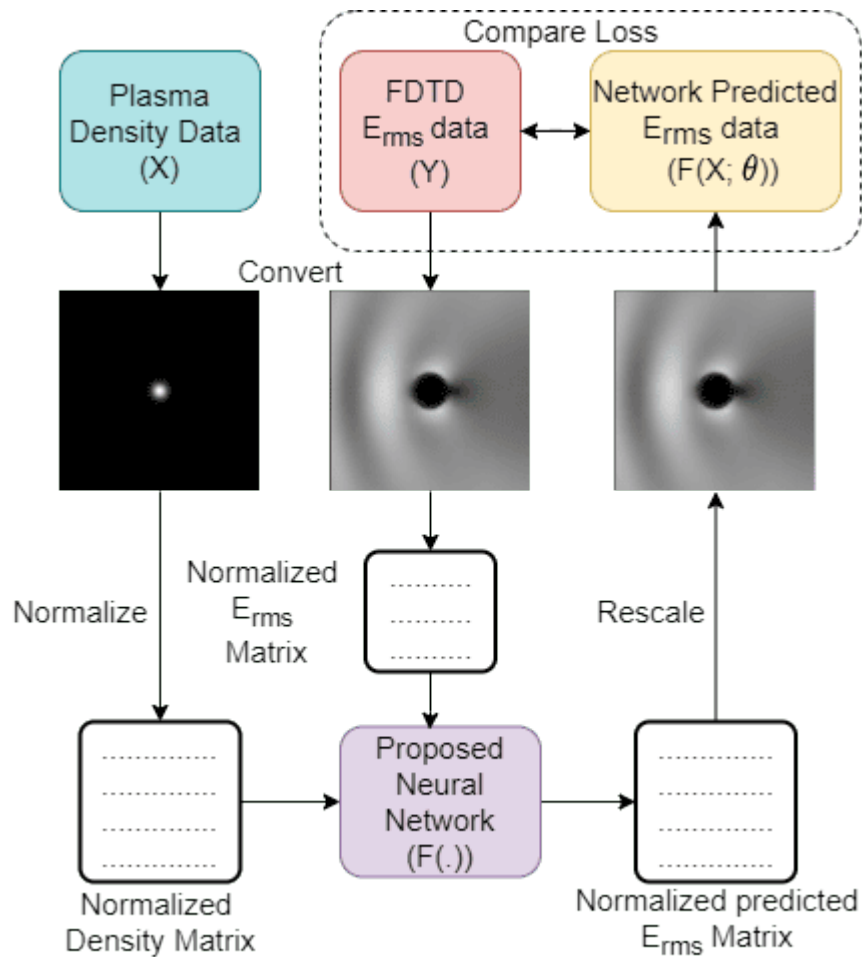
Compare Loss

Plasma Density Data (X)

FDTD $E_{rms}$ data (Y)

Network Predicted $E_{rms}$ data ($F(X;\theta)$)

Convert

Normalized $E_{rms}$ Matrix

Normalize

Rescale

Proposed Neural Network (F(.))

Normalized Density Matrix

Normalized predicted $E_{rms}$ Matrix